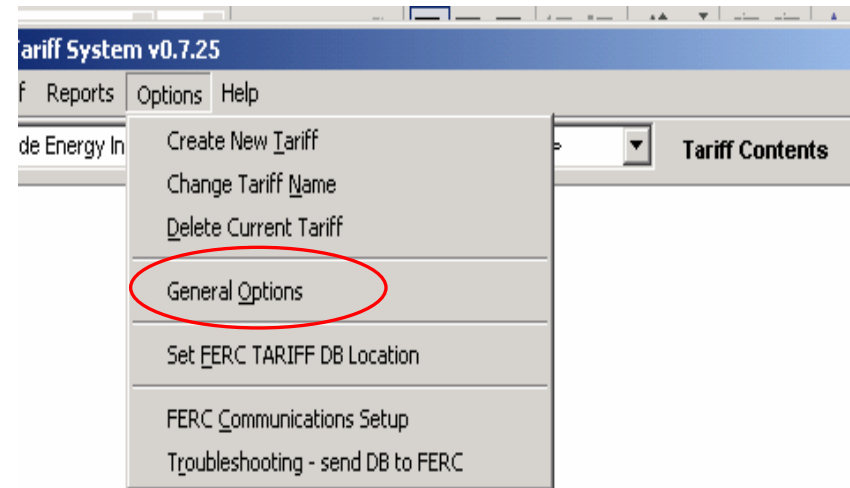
ariff System v0.7.25

f Reports Options Help

de Energy In

Tariff Contents

Create New Tariff
Change Tariff Name
Delete Current Tariff

General Options

Set FERC TARIFF DB Location

FERC Communications Setup
Troubleshooting - send DB to FERC